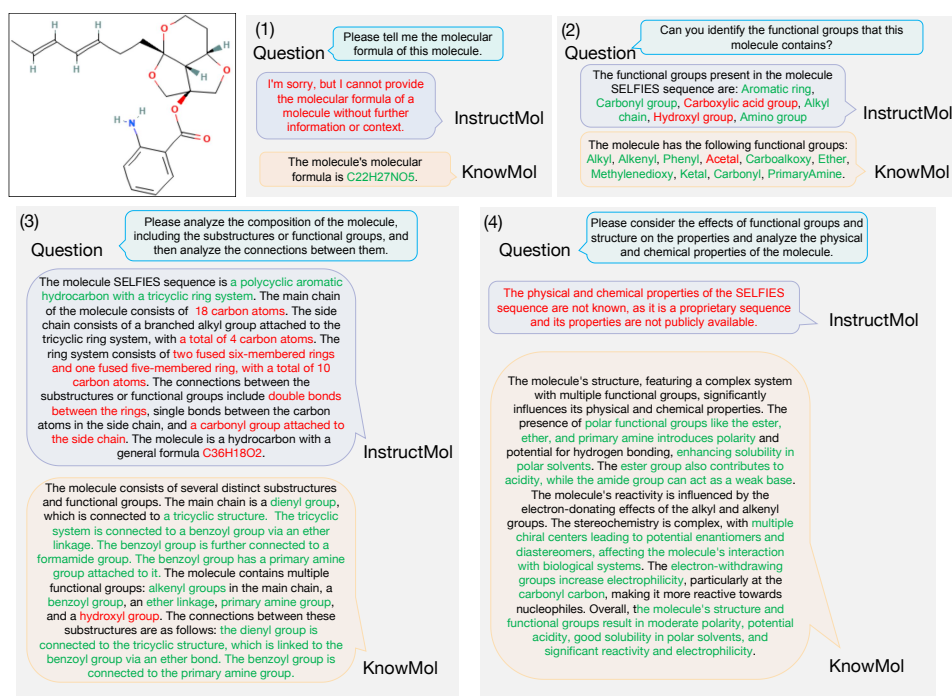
H
H
H
H
O
O
H
O
O
H
H
N
H
O
O

(1)
Question
Please tell me the molecular formula of this molecule.

I'm sorry, but I cannot provide the molecular formula of a molecule without further information or context.
InstructMol

The molecule's molecular formula is C22H27NO5.
KnowMol

(2)
Question
Can you identify the functional groups that this molecule contains?

The functional groups present in the molecule SELFIES sequence are: Aromatic ring, Carbonyl group, Carboxylic acid group, Alkyl chain, Hydroxyl group, Amino group
InstructMol

The molecule has the following functional groups: Alkyl, Alkenyl, Phenyl, Acetal, Carboalkoxy, Ether, Methylenedioxy, Ketal, Carbonyl, PrimaryAmine.
KnowMol

(3)
Question
Please analyze the composition of the molecule, including the substructures or functional groups, and then analyze the connections between them.

The molecule SELFIES sequence is a polycyclic aromatic hydrocarbon with a tricyclic ring system. The main chain of the molecule consists of 18 carbon atoms. The side chain consists of a branched alkyl group attached to the tricyclic ring system, with a total of 4 carbon atoms. The ring system consists of two fused six-membered rings and one fused five-membered ring, with a total of 10 carbon atoms. The connections between the substructures or functional groups include double bonds between the rings, single bonds between the carbon atoms in the side chain, and a carbonyl group attached to the side chain. The molecule is a hydrocarbon with a general formula C36H18O2.
InstructMol

The molecule consists of several distinct substructures and functional groups. The main chain is a dienyl group, which is connected to a tricyclic structure. The tricyclic system is connected to a benzoyl group via an ether linkage. The benzoyl group is further connected to a formamide group. The benzoyl group has a primary amine group attached to it. The molecule contains multiple functional groups: alkenyl groups in the main chain, a benzoyl group, an ether linkage, primary amine group, and a hydroxyl group. The connections between these substructures are as follows: the dienyl group is connected to the tricyclic structure, which is linked to the benzoyl group via an ether bond. The benzoyl group is connected to the primary amine group.
KnowMol

(4)
Question
Please consider the effects of functional groups and structure on the properties and analyze the physical and chemical properties of the molecule.

The physical and chemical properties of the SELFIES sequence are not known, as it is a proprietary sequence and its properties are not publicly available.
InstructMol

The molecule's structure, featuring a complex system with multiple functional groups, significantly influences its physical and chemical properties. The presence of polar functional groups like the ester, ether, and primary amine introduces polarity and potential for hydrogen bonding, enhancing solubility in polar solvents. The ester group also contributes to acidity, while the amide group can act as a weak base. The molecule's reactivity is influenced by the electron-donating effects of the alkyl and alkenyl groups. The stereochemistry is complex, with multiple chiral centers leading to potential enantiomers and diastereomers, affecting the molecule's interaction with biological systems. The electron-withdrawing groups increase electrophilicity, particularly at the carbonyl carbon, making it more reactive towards nucleophiles. Overall, the molecule's structure and functional groups result in moderate polarity, potential acidity, good solubility in polar solvents, and significant reactivity and electrophilicity.
KnowMol